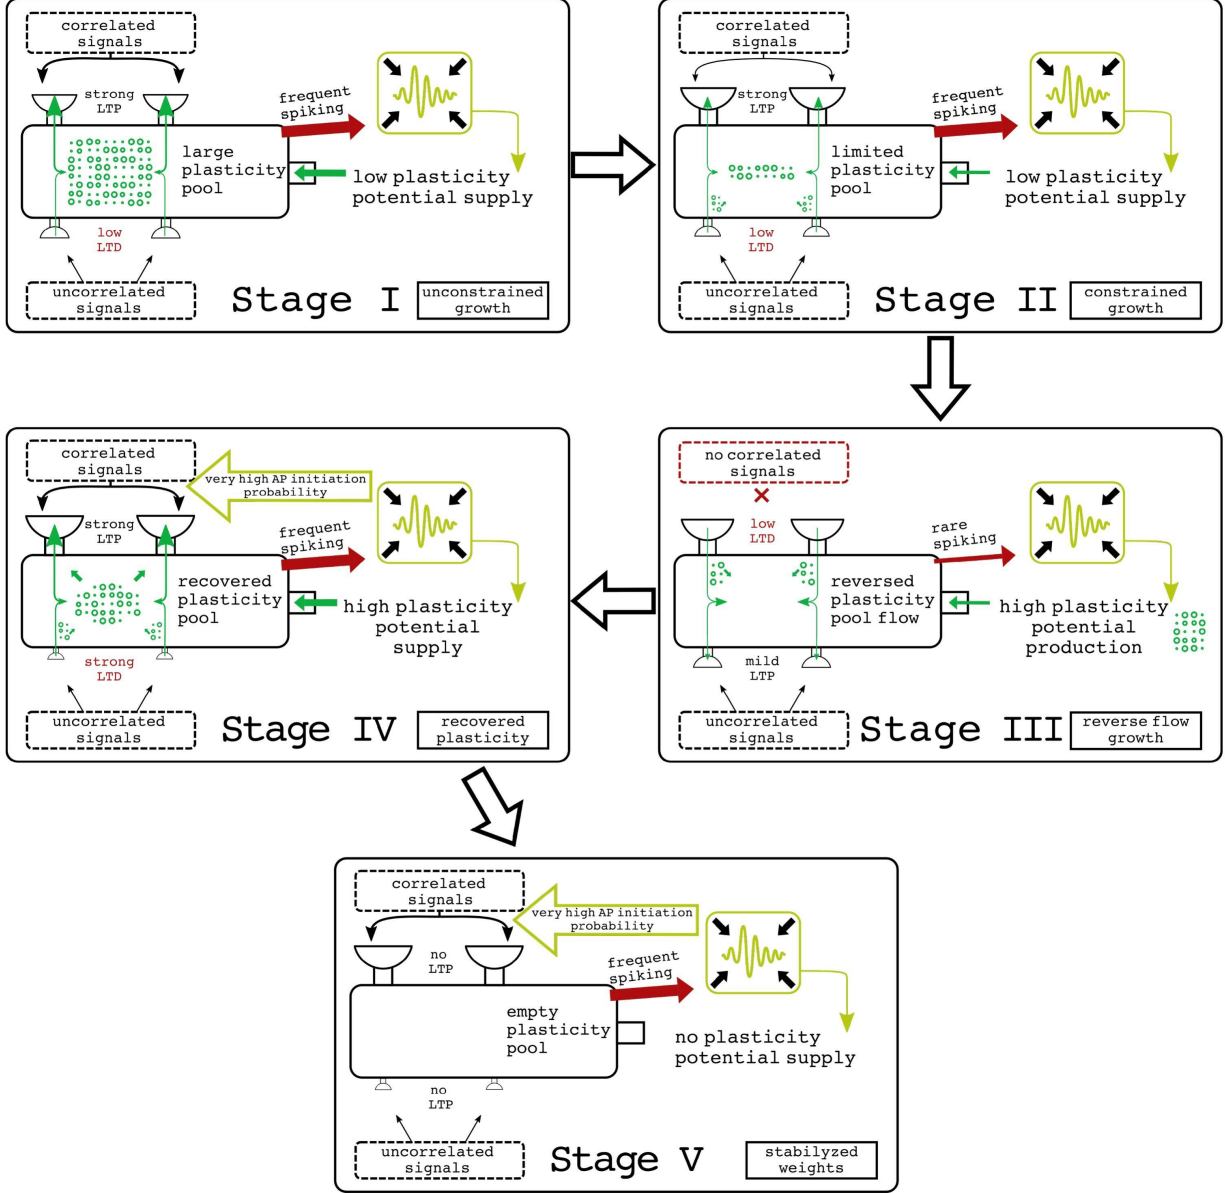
correlated signals

strong LTP

frequent spiking

large plasticity pool

low plasticity potential supply

low LTD

uncorrelated signals

Stage I

unconstrained growth

correlated signals

strong LTP

frequent spiking

limited plasticity pool

low plasticity potential supply

low LTD

uncorrelated signals

Stage II

constrained growth

correlated signals

very high AP initiation probability

strong LTP

frequent spiking

recovered plasticity pool

high plasticity potential supply

strong LTD

uncorrelated signals

Stage IV

recovered plasticity

no correlated signals

low LTD

rare spiking

reversed plasticity pool flow

high plasticity potential production

mild LTP

uncorrelated signals

Stage III

reverse flow growth

correlated signals

very high AP initiation probability

no LTP

frequent spiking

empty plasticity pool

no plasticity potential supply

no LTP

uncorrelated signals

Stage V

stabilyzed weights